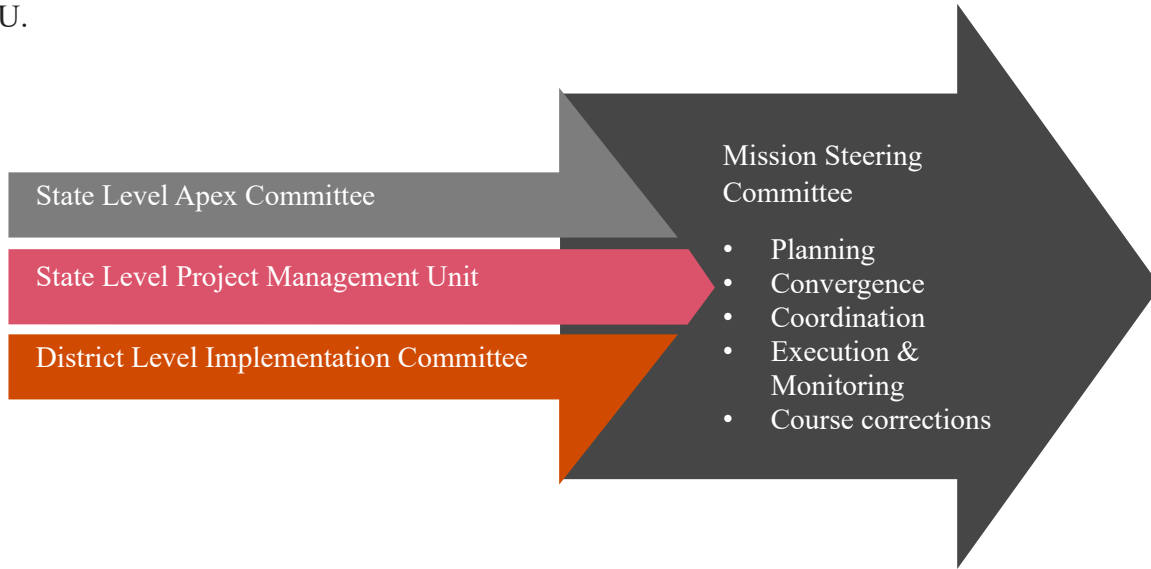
U.

State Level Apex Committee

State Level Project Management Unit

District Level Implementation Committee

Mission Steering Committee

- Planning
- Convergence
- Coordination
- Execution & Monitoring
- Course corrections